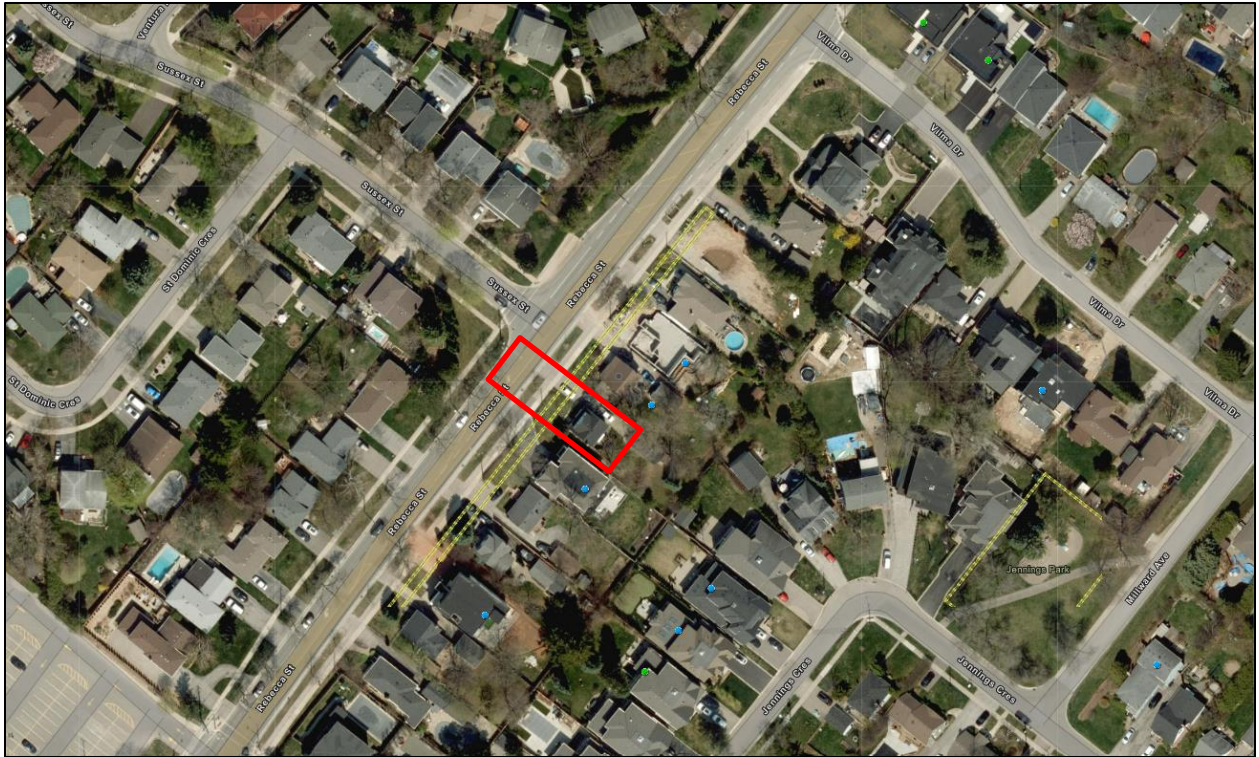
Sussex St
Ventura
Sussex St
Sussex St
Rebecca St
Vilma Dr
Vilma Dr
St Dominic Cres
Sussex St
Rebecca St
Vilma Dr
Vilma Dr
St Dominic Cres
Rebecca St
Rebecca St
Jennings Park
Millward Ave
Jennings Cres
Jennings Cres
Rebecca St